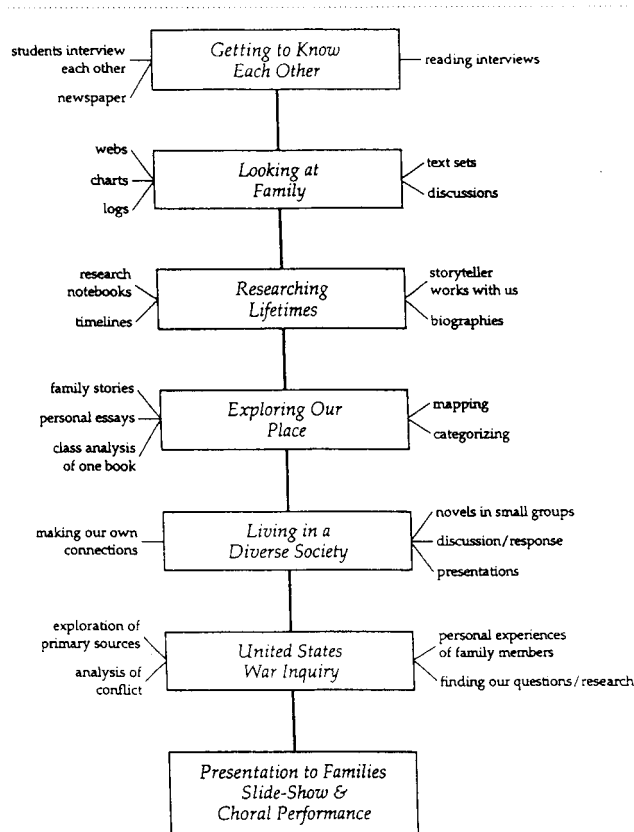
students interview each other

newspaper

Getting to Know Each Other

reading interviews

webs

charts

logs

Looking at Family

text sets

discussions

research notebooks

timelines

Researching Lifetimes

storyteller works with us

biographies

family stories

personal essays

class analysis of one book

Exploring Our Place

mapping

categorizing

making our own connections

Living in a Diverse Society

novels in small groups

discussion/response

presentations

exploration of primary sources

analysis of conflict

United States War Inquiry

personal experiences of family members

finding our questions/research

Presentation to Families Slide-Show & Choral Performance